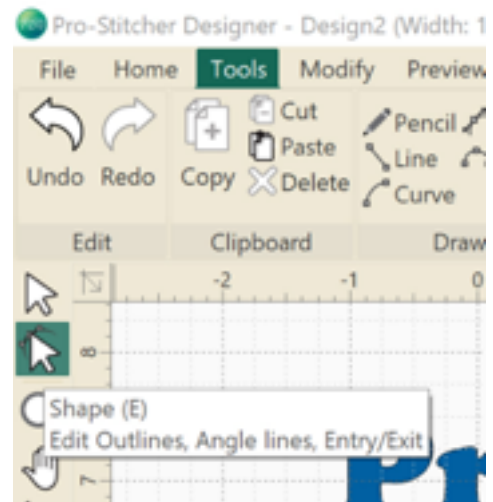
Pro-Stitcher Designer - Design2 (Width: 1

File Home Tools Modify Preview

Undo Redo Copy Cut Paste Delete Pencil Line Curve

Edit Clipboard Draw

-2 -1 0

8

Shape (E)
Edit Outlines, Angle lines, Entry/Exit

7